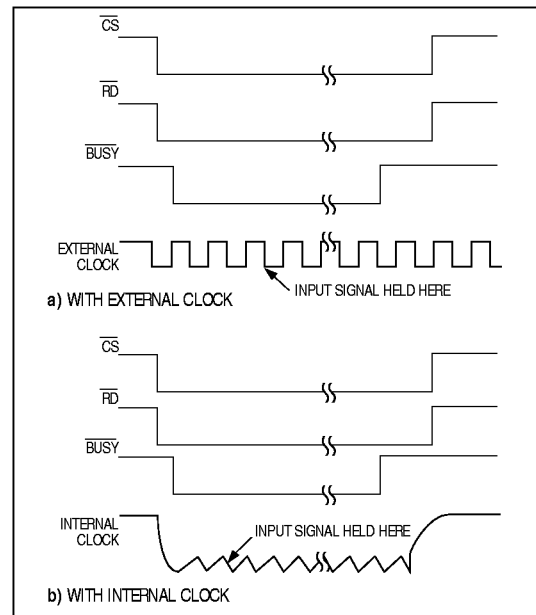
$\overline{CS}$

$\overline{RD}$

$\overline{BUSY}$

EXTERNAL CLOCK

INPUT SIGNAL HELD HERE

a) WITH EXTERNAL CLOCK

$\overline{CS}$

$\overline{RD}$

$\overline{BUSY}$

INTERNAL CLOCK

INPUT SIGNAL HELD HERE

b) WITH INTERNAL CLOCK